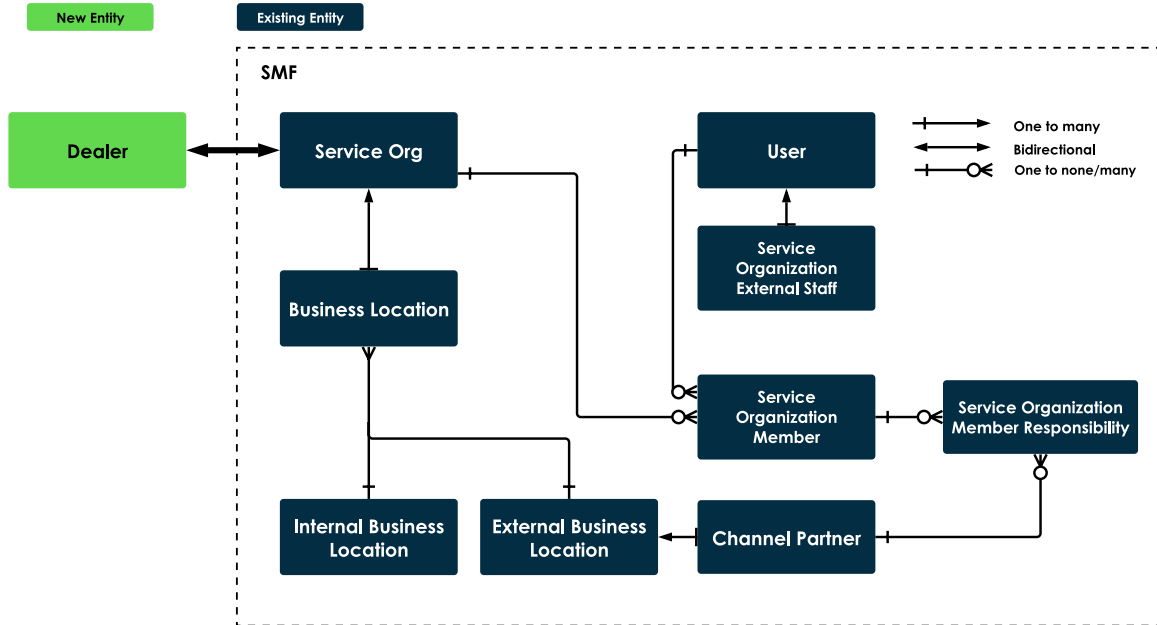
New Entity

Existing Entity

SMF

Dealer

Service Org

User

One to many

Bidirectional

One to none/many

Service Organization External Staff

Business Location

Service Organization Member

Service Organization Member Responsibility

Internal Business Location

External Business Location

Channel Partner